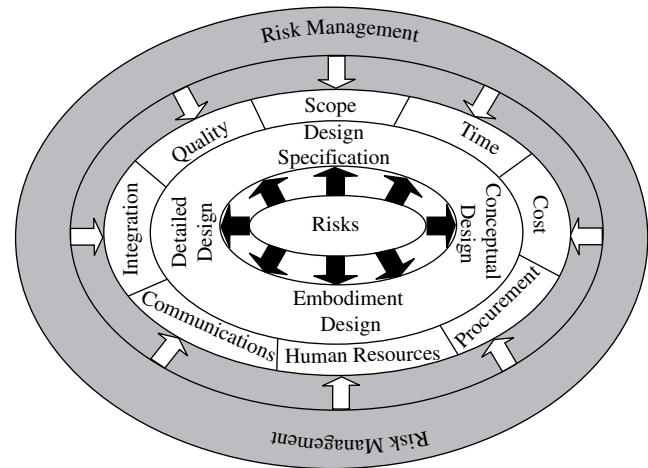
Risk Management

Scope

Time

Cost

Procurement

Human Resources

Communications

Integration

Quality

Design Specification

Conceptual Design

Embodiment Design

Detailed Design

Risks

Risk Management